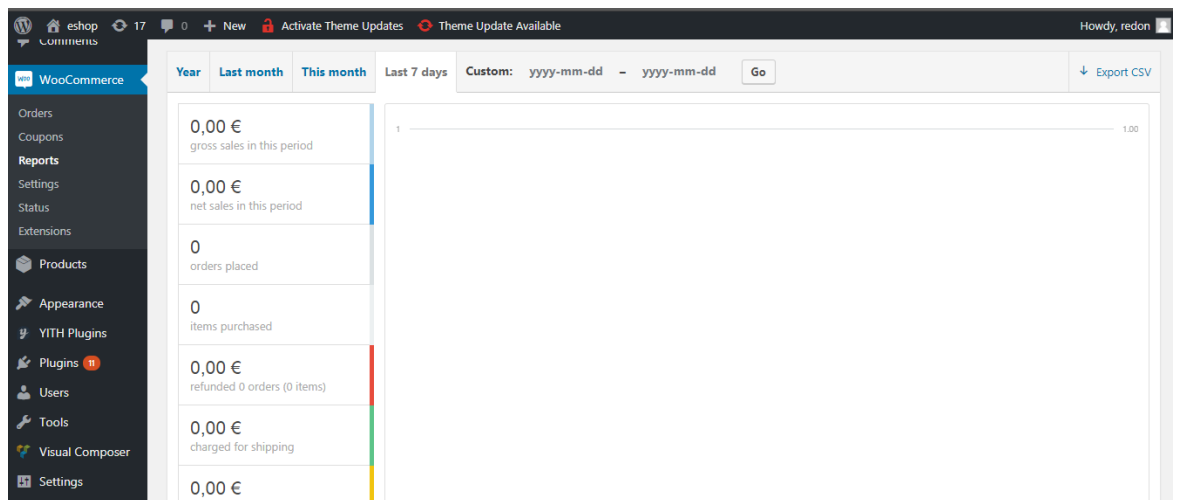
eshop 17 0 New Activate Theme Updates Theme Update Available Howdy, redon

Comments

WooCommerce

Orders
Coupons
Reports
Settings
Status
Extensions

Products

Appearance

YITH Plugins

Plugins 11

Users

Tools

Visual Composer

Settings

Year | Last month | This month | Last 7 days | Custom: yyyy-mm-dd – yyyy-mm-dd Go | Export CSV

0,00 €
gross sales in this period

0,00 €
net sales in this period

0
orders placed

0
items purchased

0,00 €
refunded 0 orders (0 items)

0,00 €
charged for shipping

0,00 €

1

1.00